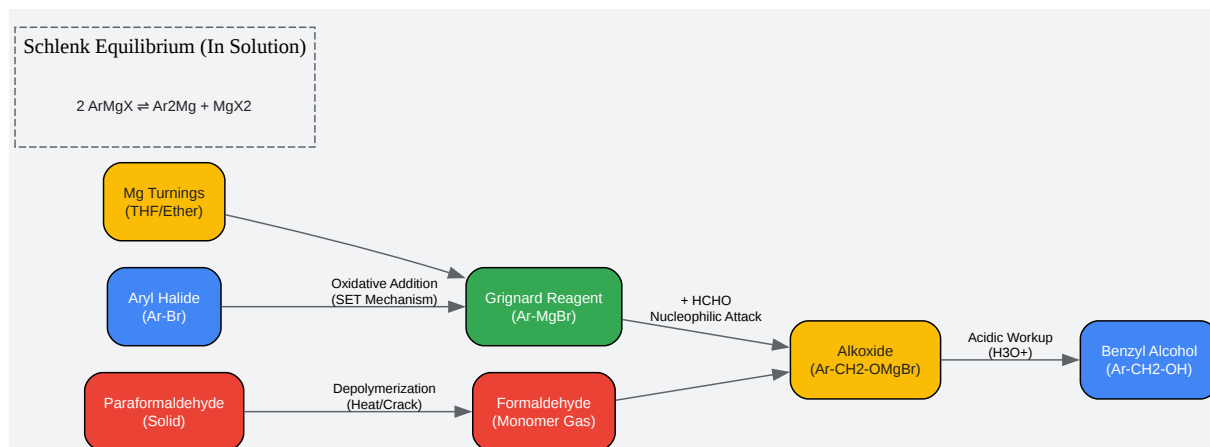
Schlenk Equilibrium (In Solution)

2 ArMgX ⇌ Ar2Mg + MgX2

Mg Turnings
(THF/Ether)

Aryl Halide
(Ar-Br)

Oxidative Addition
(SET Mechanism)

Grignard Reagent
(Ar-MgBr)

+ HCHO
Nucleophilic Attack

Alkoxide
(Ar-CH2-OMgBr)

Acidic Workup
(H3O+)

Benzyl Alcohol
(Ar-CH2-OH)

Paraformaldehyde
(Solid)

Depolymerization
(Heat/Crack)

Formaldehyde
(Monomer Gas)